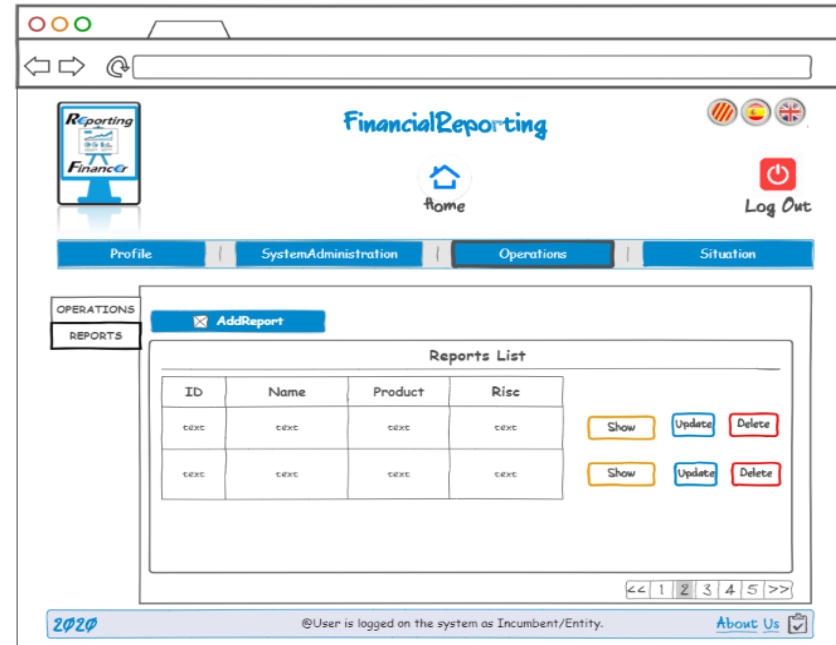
Reporting
Financer

FinancialReporting

Home

Log Out

Profile | SystemAdministration | Operations | Situation

OPERATIONS
REPORTS

AddReport

Reports List

| ID | Name | Product | Rise |
|---|---|---|---|
| text | text | text | text |
| text | text | text | text |

Show Update Delete
Show Update Delete

<< 1 2 3 4 5 >>

2020 @User is logged on the system as Incumbent/Entity. About Us